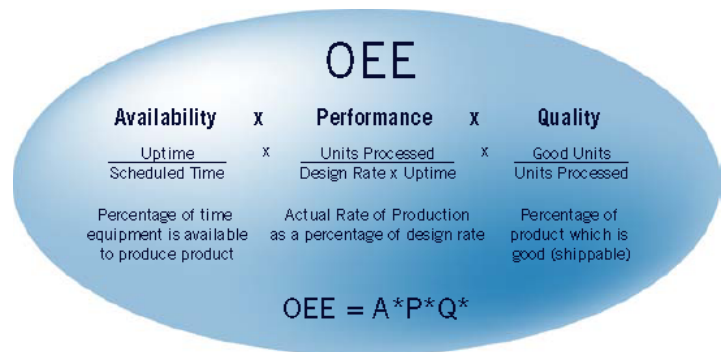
OEE

Availability x Performance x Quality

$\frac{\text{Uptime}}{\text{Scheduled Time}}$ x $\frac{\text{Units Processed}}{\text{Design Rate x Uptime}}$ x $\frac{\text{Good Units}}{\text{Units Processed}}$

Percentage of time equipment is available to produce product

Actual Rate of Production as a percentage of design rate

Percentage of product which is good (shippable)

OEE = A*P*Q*